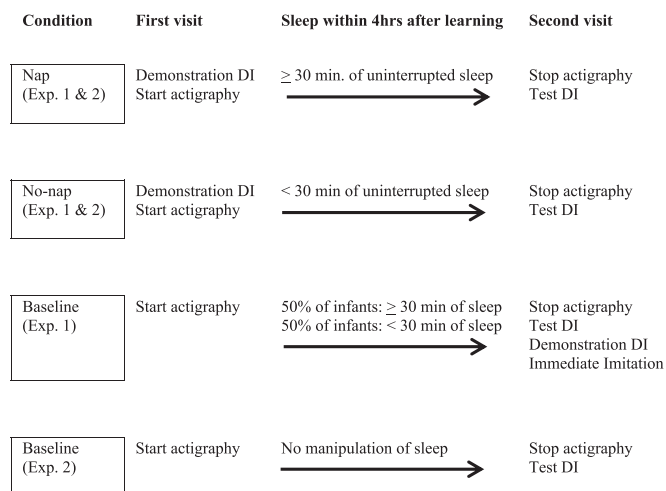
| Condition | First visit | Sleep within 4hrs after learning | Second visit |
|---|---|---|---|
| Nap (Exp. 1 & 2) | Demonstration DI Start actigraphy | $\geq$ 30 min. of uninterrupted sleep | Stop actigraphy Test DI |
| No-nap (Exp. 1 & 2) | Demonstration DI Start actigraphy | < 30 min of uninterrupted sleep | Stop actigraphy Test DI |
| Baseline (Exp. 1) | Start actigraphy | 50% of infants: $\geq$ 30 min of sleep 50% of infants: < 30 min of sleep | Stop actigraphy Test DI Demonstration DI Immediate Imitation |
| Baseline (Exp. 2) | Start actigraphy | No manipulation of sleep | Stop actigraphy Test DI |